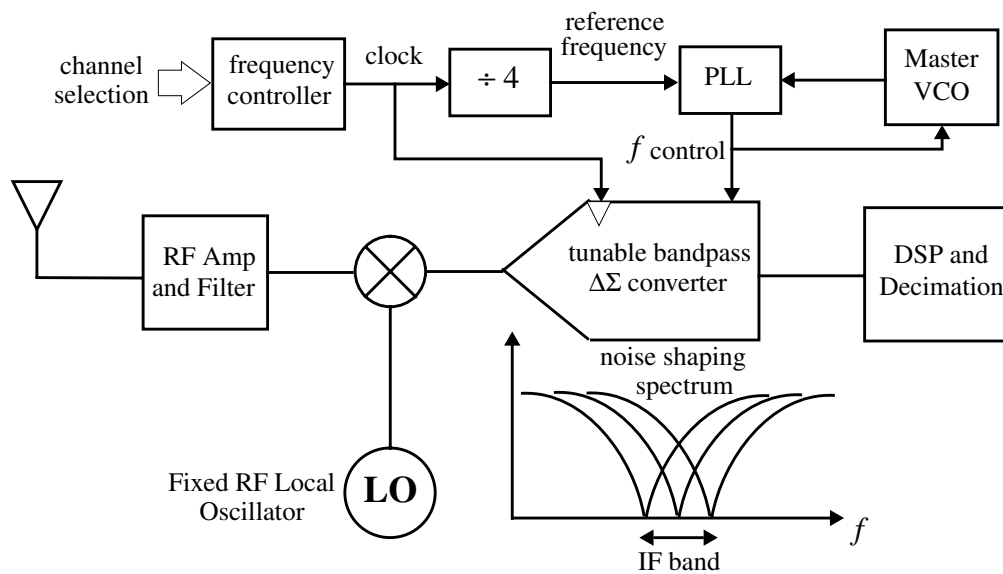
channel selection

frequency controller

clock

$\div 4$

reference frequency

PLL

Master VCO

$f$ control

RF Amp and Filter

tunable bandpass $\Delta\Sigma$ converter

DSP and Decimation

noise shaping spectrum

Fixed RF Local Oscillator

LO

$f$

IF band